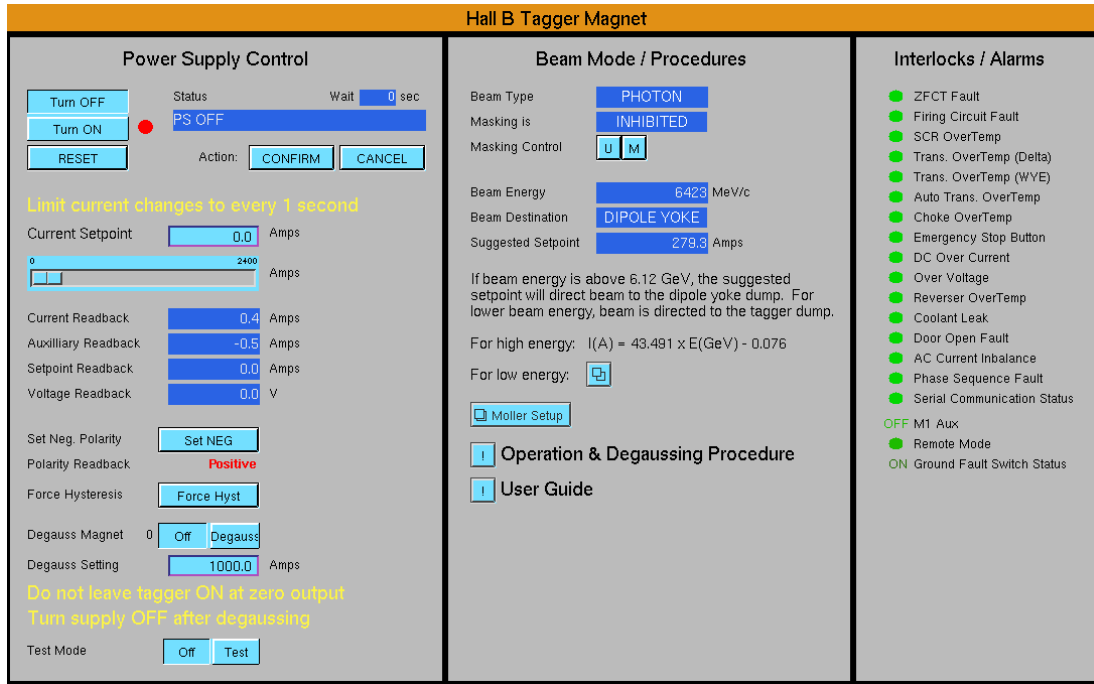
Hall B Tagger Magnet

Power Supply Control

Turn OFF
Turn ON
RESET

Status
Wait 0 sec
PS OFF

Action: CONFIRM CANCEL

Limit current changes to every 1 second

Current Setpoint 0.0 Amps
0 2400
Amps

Current Readback 0.4 Amps
Auxilliary Readback -0.5 Amps
Setpoint Readback 0.0 Amps
Voltage Readback 0.0 V

Set Neg. Polarity Set NEG
Polarity Readback Positive
Force Hysteresis Force Hyst
Degauss Magnet 0 Off Degauss
Degauss Setting 1000.0 Amps

Do not leave tagger ON at zero output
Turn supply OFF after degaussing

Test Mode Off Test

Beam Mode / Procedures

Beam Type PHOTON
Masking is INHIBITED
Masking Control U M

Beam Energy 6423 MeV/c
Beam Destination DIPOLE YOKE
Suggested Setpoint 279.3 Amps

If beam energy is above 6.12 GeV, the suggested setpoint will direct beam to the dipole yoke dump. For lower beam energy, beam is directed to the tagger dump.

For high energy: I(A) = 43.491 x E(GeV) - 0.076

For low energy:

Moller Setup

! Operation & Degaussing Procedure
! User Guide

Interlocks / Alarms

ZFCT Fault
Firing Circuit Fault
SCR OverTemp
Trans. OverTemp (Delta)
Trans. OverTemp (WYE)
Auto Trans. OverTemp
Choke OverTemp
Emergency Stop Button
DC Over Current
Over Voltage
Reverser OverTemp
Coolant Leak
Door Open Fault
AC Current Inbalance
Phase Sequence Fault
Serial Communication Status
OFF M1 Aux
Remote Mode
ON Ground Fault Switch Status